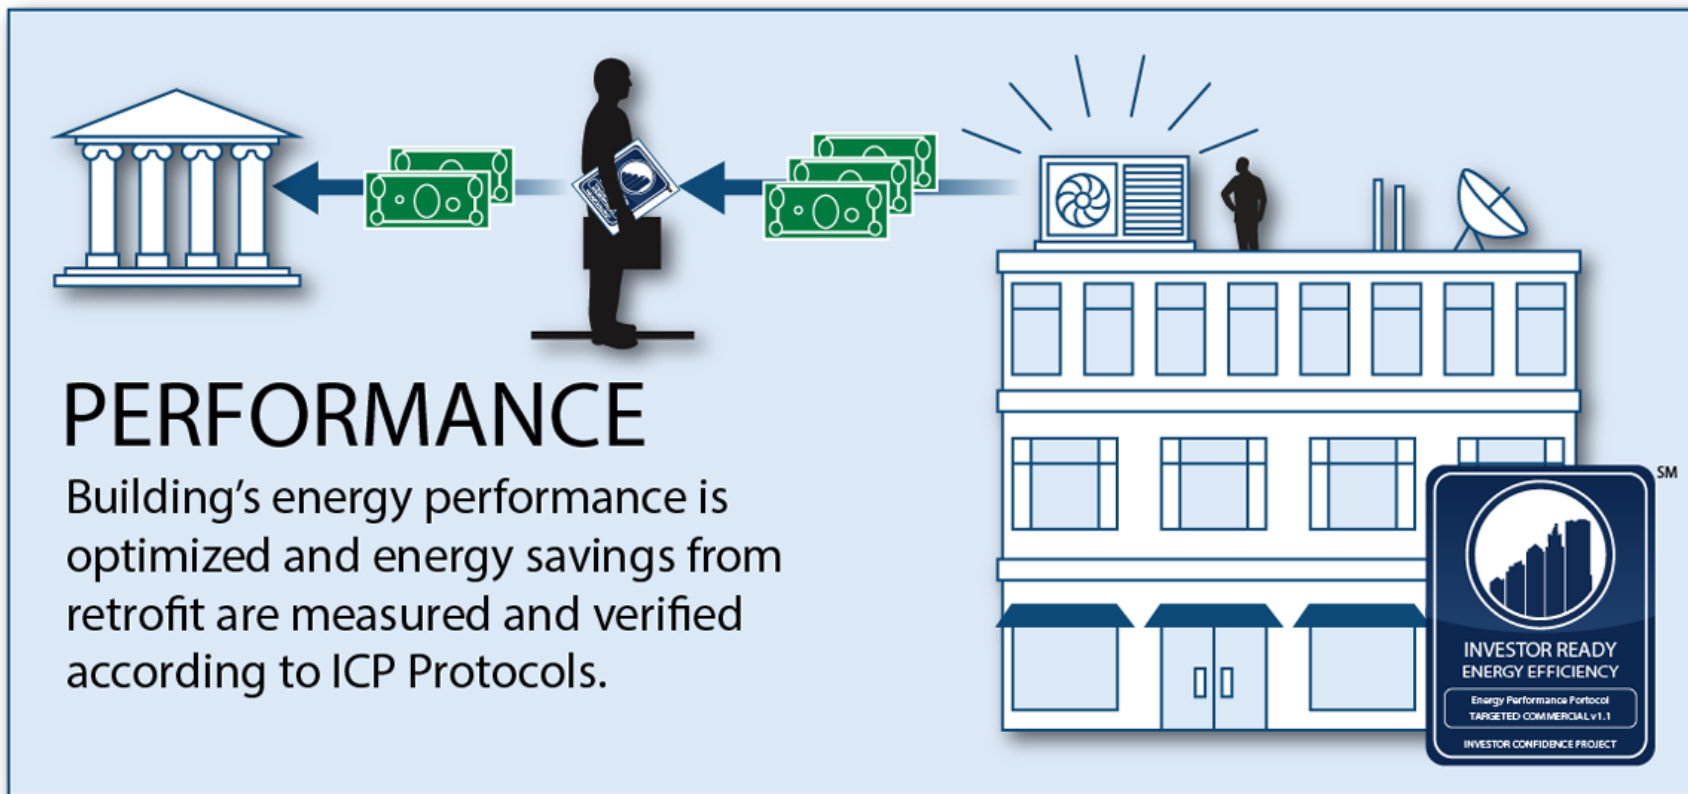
PERFORMANCE

Building's energy performance is optimized and energy savings from retrofit are measured and verified according to ICP Protocols.

SM

INVESTOR READY ENERGY EFFICIENCY

Energy Performance Protocol TARGETED COMMERCIAL v1.1

INVESTOR CONFIDENCE PROJECT